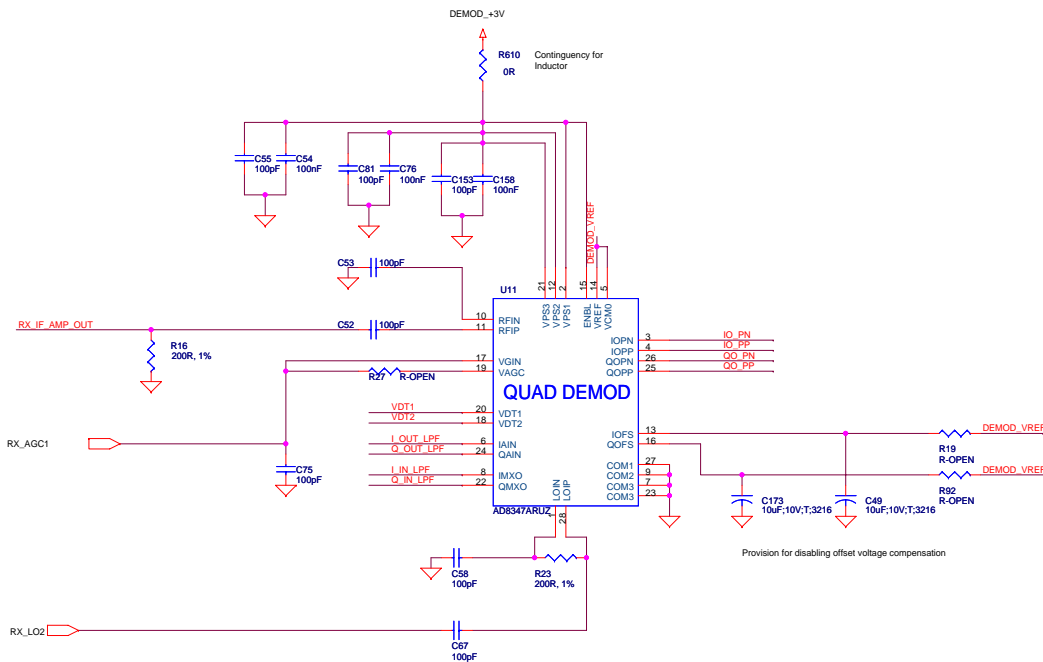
DEMOD_+3V

R610
0R
Contingency for Inductor

C55
100pF
C54
100nF
C81
100pF
C76
100nF
C153
100pF
C158
100nF

DEMOD_VREF

C53
100pF

U11

21 12 2 15 14 5
VPS3 VPS2 VPS1 ENBL VREF VCM0

RX_IF_AMP_OUT
C52
100pF
10 RFIN
11 RFIP
R16
200R, 1%

17 VGIN
19 VAGC
R27 R-OPEN

3 IOPN IO_PN
4 IOPP IO_PP
26 QOPN QO_PN
25 QOPP QO_PP

QUAD DEMOD

VDT1 20 VDT1
VDT2 18 VDT2

RX_AGC1

I_OUT_LPF 6 IAIN
Q_OUT_LPF 24 QAIN

C75
100pF

I_IN_LPF 8 IMXO
Q_IN_LPF 22 QMXO

13 IOFS
16 QOFS
R19
R-OPEN
DEMOD_VREF
R92
R-OPEN
DEMOD_VREF

27 COM1
9 COM2
7 COM3
23 COM3

C173
10uF;10V;T;3216
C49
10uF;10V;T;3216

LOIN LOIP
1 28
AD8347ARUZ

C58
100pF
R23
200R, 1%

Provision for disabling offset voltage compensation

RX_LO2
C67
100pF